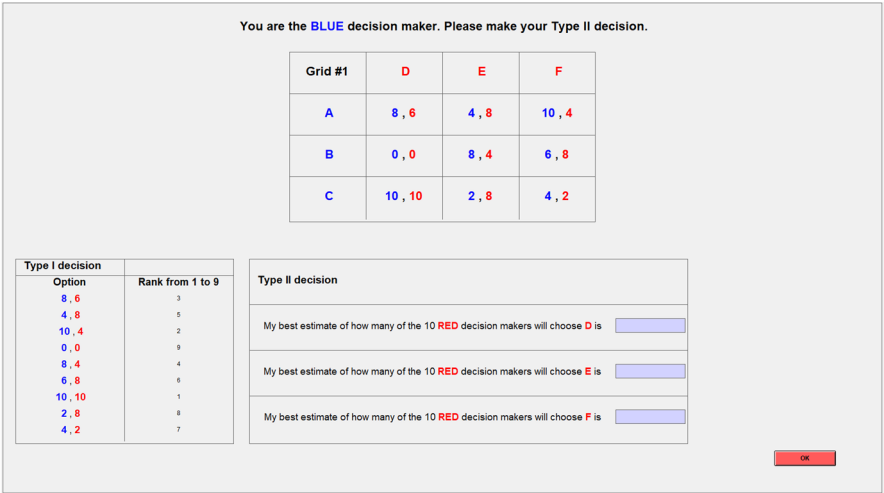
You are the BLUE decision maker. Please make your Type II decision.

| Grid #1 | D | E | F |
|---|---|---|---|
| A | 8 , 6 | 4 , 8 | 10 , 4 |
| B | 0 , 0 | 8 , 4 | 6 , 8 |
| C | 10 , 10 | 2 , 8 | 4 , 2 |

| Type I decision | |
|---|---|
| Option | Rank from 1 to 9 |
| 8 , 6 | 3 |
| 4 , 8 | 5 |
| 10 , 4 | 2 |
| 0 , 0 | 9 |
| 8 , 4 | 4 |
| 6 , 8 | 6 |
| 10 , 10 | 1 |
| 2 , 8 | 8 |
| 4 , 2 | 7 |

Type II decision

My best estimate of how many of the 10 RED decision makers will choose D is

My best estimate of how many of the 10 RED decision makers will choose E is

My best estimate of how many of the 10 RED decision makers will choose F is

OK